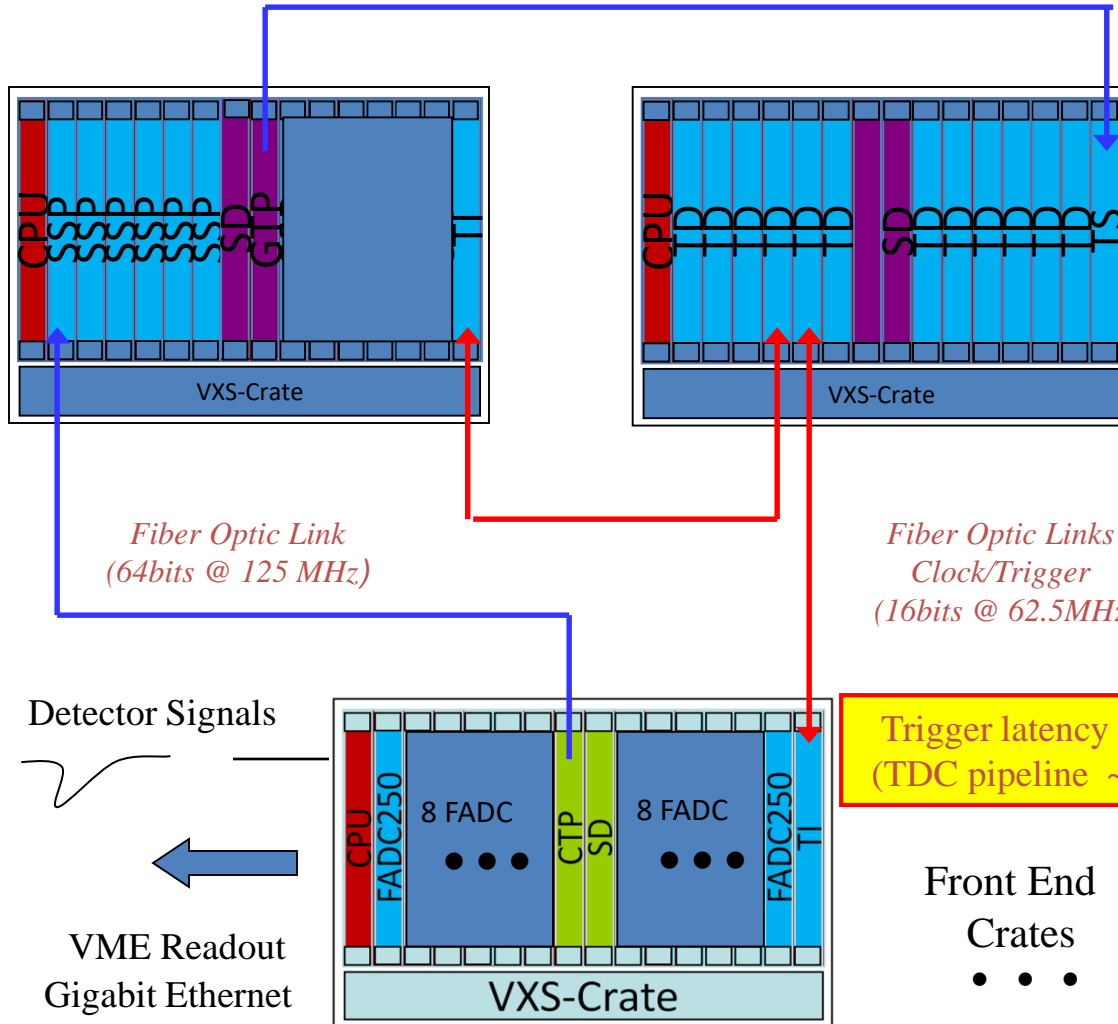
CPU
SSP
SSP
SSP
SSP
SSP
SSP
SSP
SD
GTP
TI

VXS-Crate

CPU
TD
TD
TD
TD
TD
TD
SD
TD
TD
TD
TD
TD
TD
TS

VXS-Crate

Fiber Optic Link
(64bits @ 125 MHz)

Fiber Optic Links
Clock/Trigger
(16bits @ 62.5MH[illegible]

Detector Signals

Trigger latency
(TDC pipeline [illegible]

CPU
FADC250
8 FADC
• • •
CTP
SD
8 FADC
• • •
FADC250
TI

VME Readout
Gigabit Ethernet

VXS-Crate

Front End
Crates
• • •